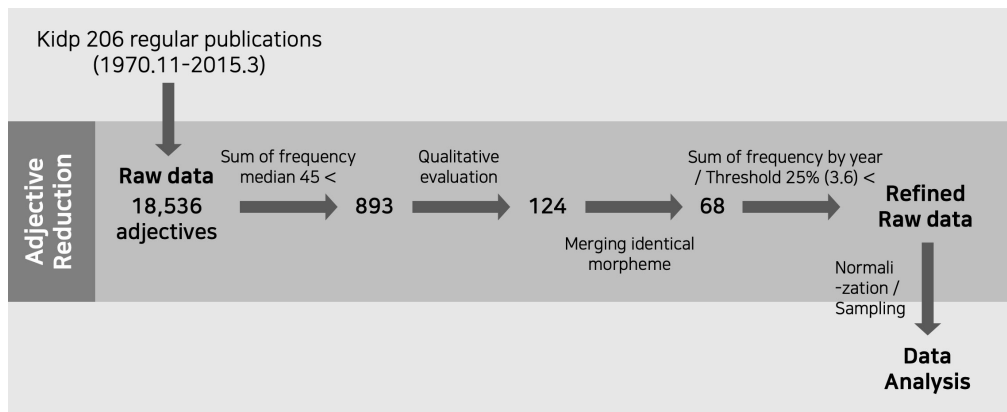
Kidp 206 regular publications (1970.11-2015.3)

Adjective Reduction

Raw data 18,536 adjectives

Sum of frequency median 45 <

893

Qualitative evaluation

124

Merging identical morpheme

68

Sum of frequency by year / Threshold 25% (3.6) <

Refined Raw data

Normali -zation / Sampling

Data Analysis